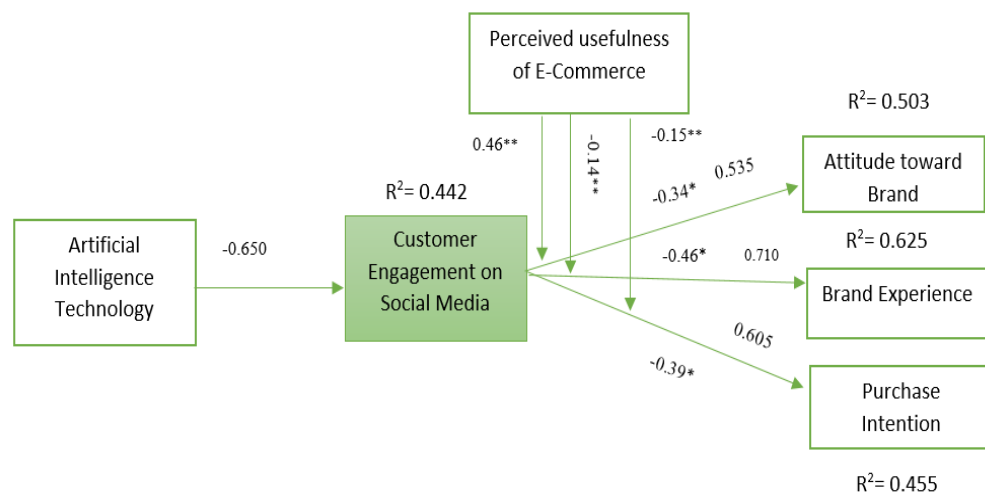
Perceived usefulness of E-Commerce

$R^2$= 0.503

0.46**

-0.14**

-0.15**

0.535

-0.34*

Attitude toward Brand

$R^2$= 0.442

Artificial Intelligence Technology

-0.650

Customer Engagement on Social Media

$R^2$= 0.625

-0.46*

0.710

Brand Experience

0.605

-0.39*

Purchase Intention

$R^2$= 0.455